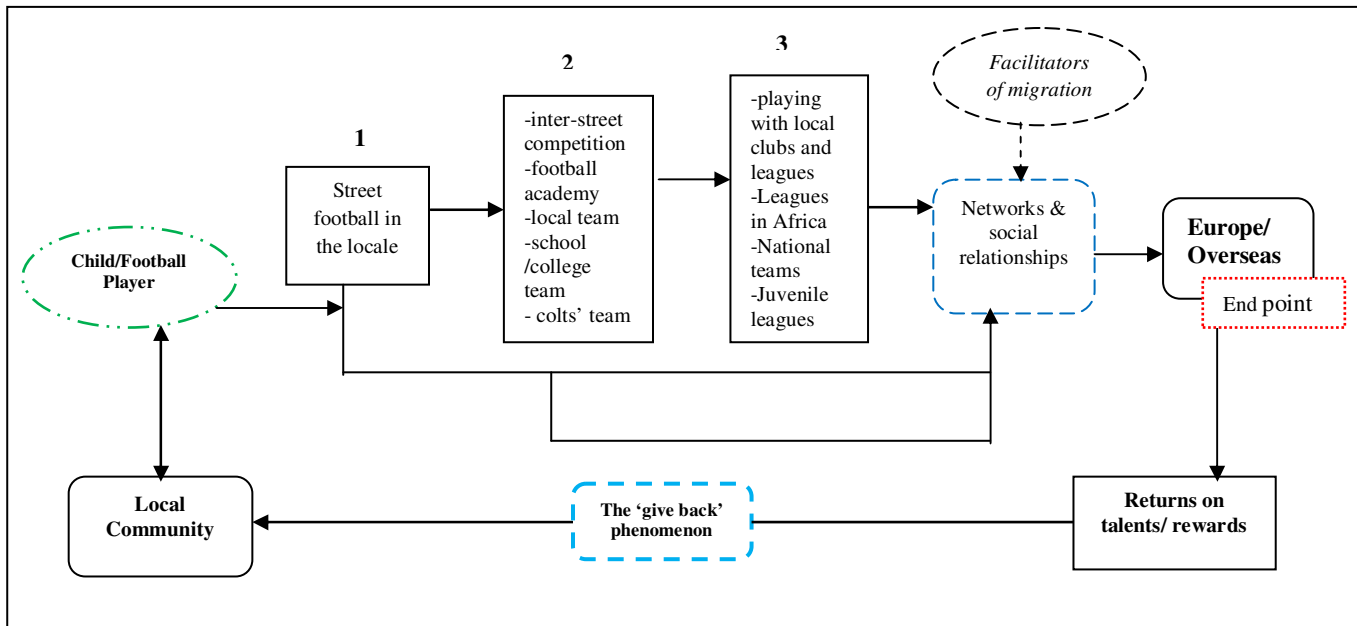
3

2

Facilitators of migration

1

-inter-street competition
-football academy
-local team
-school /college team
- colts' team

-playing with local clubs and leagues
-Leagues in Africa
-National teams
-Juvenile leagues

Street football in the locale

Networks & social relationships

Europe/ Overseas

End point

Child/Football Player

Local Community

The 'give back' phenomenon

Returns on talents/ rewards